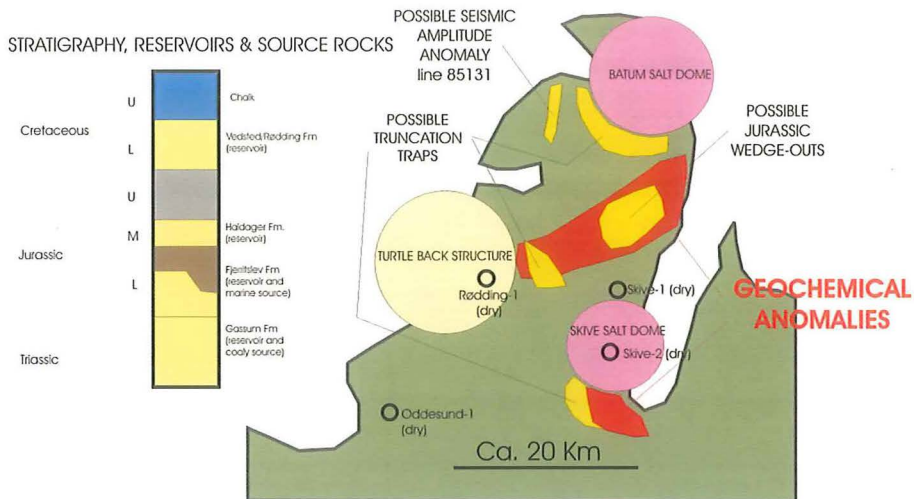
STRATIGRAPHY, RESERVOIRS & SOURCE ROCKS

Cretaceous
U
Chalk
L
Vedsted/Rødding Fm (reservoir)

Jurassic
U
M
Haldager Fm. (reservoir)
L
Fjerritslev Fm (reservoir and marine source)

Triassic
Gassum Fm (reservoir and coaly source)

POSSIBLE SEISMIC AMPLITUDE ANOMALY line 85131

BATUM SALT DOME

POSSIBLE JURASSIC WEDGE-OUTS

POSSIBLE TRUNCATION TRAPS

TURTLE BACK STRUCTURE

Rødding-1 (dry)

Skive-1 (dry)

GEOCHEMICAL ANOMALIES

SKIVE SALT DOME

Skive-2 (dry)

Oddesund-1 (dry)

Ca. 20 Km